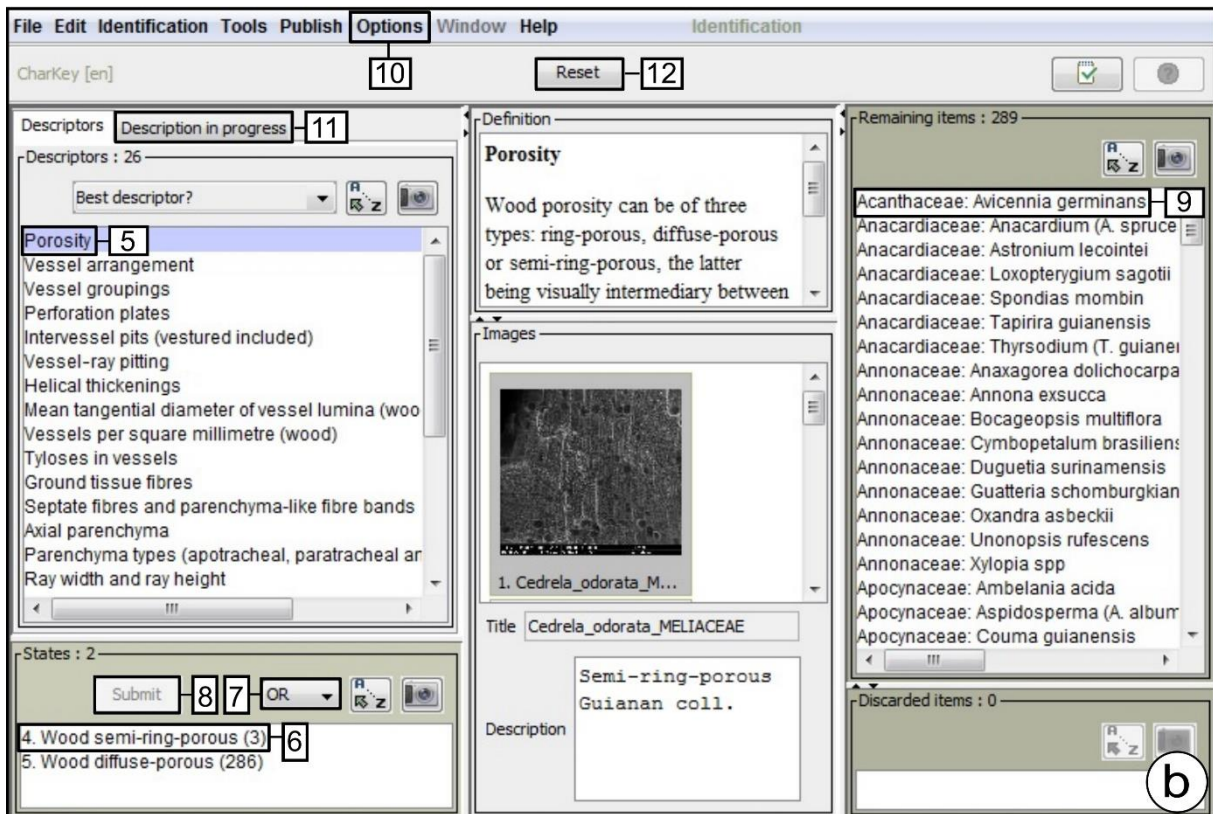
File Edit Identification Tools Publish Options Window Help Identification

10

CharKey [en]

Reset 12

Descriptors Description in progress 11

Descriptors : 26

Best descriptor?

Porosity 5
Vessel arrangement
Vessel groupings
Perforation plates
Intervessel pits (vestured included)
Vessel-ray pitting
Helical thickenings
Mean tangential diameter of vessel lumina (woo
Vessels per square millimetre (wood)
Tyloses in vessels
Ground tissue fibres
Septate fibres and parenchyma-like fibre bands
Axial parenchyma
Parenchyma types (apotracheal, paratracheal ar
Ray width and ray height

States : 2

Submit 8 7 OR

4. Wood semi-ring-porous (3) 6
5. Wood diffuse-porous (286)

Definition

Porosity

Wood porosity can be of three types: ring-porous, diffuse-porous or semi-ring-porous, the latter being visually intermediary between

Images

1. Cedrela_odorata_M...

Title Cedrela_odorata_MELIACEAE

Description Semi-ring-porous Guianan coll.

Remaining items : 289

Acanthaceae: Avicennia germinans 9
Anacardiaceae: Anacardium (A. spruce
Anacardiaceae: Astronium lecointei
Anacardiaceae: Loxopterygium sagotii
Anacardiaceae: Spondias mombin
Anacardiaceae: Tapirira guianensis
Anacardiaceae: Thyrsodium (T. guianer
Annonaceae: Anaxagorea dolichocarpa
Annonaceae: Annona exsucca
Annonaceae: Bocageopsis multiflora
Annonaceae: Cymbopetalum brasiliens
Annonaceae: Duguetia surinamensis
Annonaceae: Guatteria schomburgkian
Annonaceae: Oxandra asbeckii
Annonaceae: Unonopsis rufescens
Annonaceae: Xylopia spp
Apocynaceae: Ambelania acida
Apocynaceae: Aspidosperma (A. album
Apocynaceae: Couma guianensis

Discarded items : 0

b